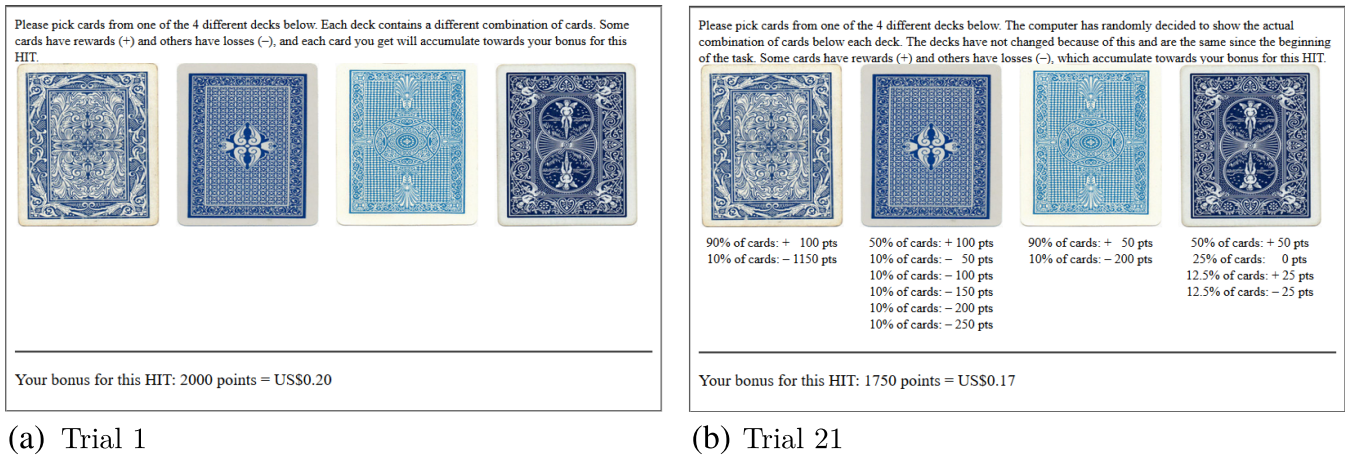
Please pick cards from one of the 4 different decks below. Each deck contains a different combination of cards. Some cards have rewards (+) and others have losses (–), and each card you get will accumulate towards your bonus for this HIT.

Your bonus for this HIT: 2000 points = US$0.20

(a) Trial 1

Please pick cards from one of the 4 different decks below. The computer has randomly decided to show the actual combination of cards below each deck. The decks have not changed because of this and are the same since the beginning of the task. Some cards have rewards (+) and others have losses (–), which accumulate towards your bonus for this HIT.

90% of cards: + 100 pts
10% of cards: – 1150 pts

50% of cards: + 100 pts
10% of cards: – 50 pts
10% of cards: – 100 pts
10% of cards: – 150 pts
10% of cards: – 200 pts
10% of cards: – 250 pts

90% of cards: + 50 pts
10% of cards: – 200 pts

50% of cards: + 50 pts
25% of cards: 0 pts
12.5% of cards: + 25 pts
12.5% of cards: – 25 pts

Your bonus for this HIT: 1750 points = US$0.17

(b) Trial 21